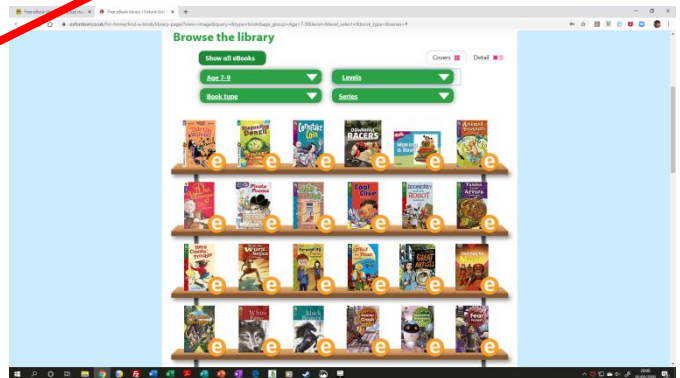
Free eBook library | Oxford Owl

Browse the library

Show all eBooks

Covers

Detail

Age 7-9

Levels

Book type

Series

Downhill Racers

Cool Clive

Great

Fear

e e e e e e
e e e e e e
e e e e e e
e e e e e e